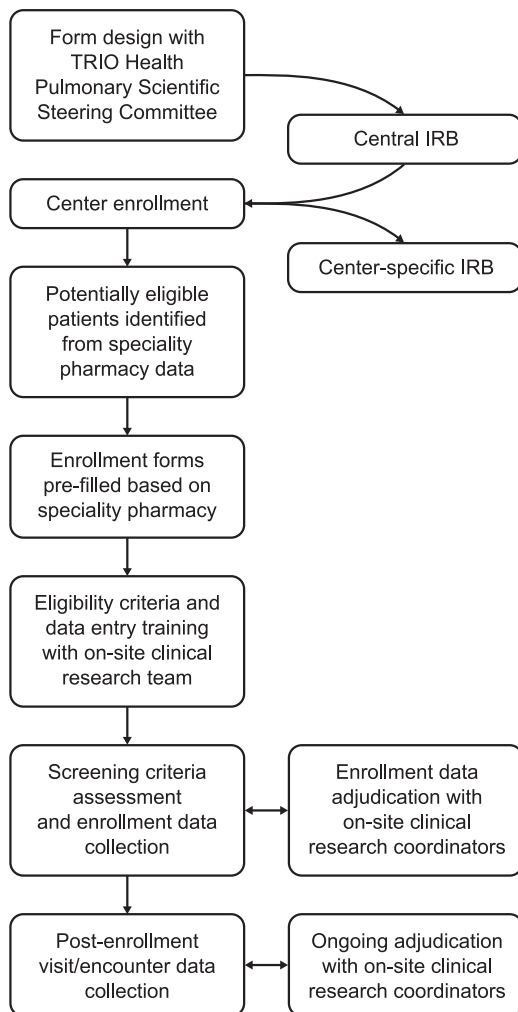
Form design with TRIO Health Pulmonary Scientific Steering Committee

Central IRB

Center enrollment

Center-specific IRB

Potentially eligible patients identified from speciality pharmacy data

Enrollment forms pre-filled based on speciality pharmacy

Eligibility criteria and data entry training with on-site clinical research team

Screening criteria assessment and enrollment data collection

Enrollment data adjudication with on-site clinical research coordinators

Post-enrollment visit/encounter data collection

Ongoing adjudication with on-site clinical research coordinators